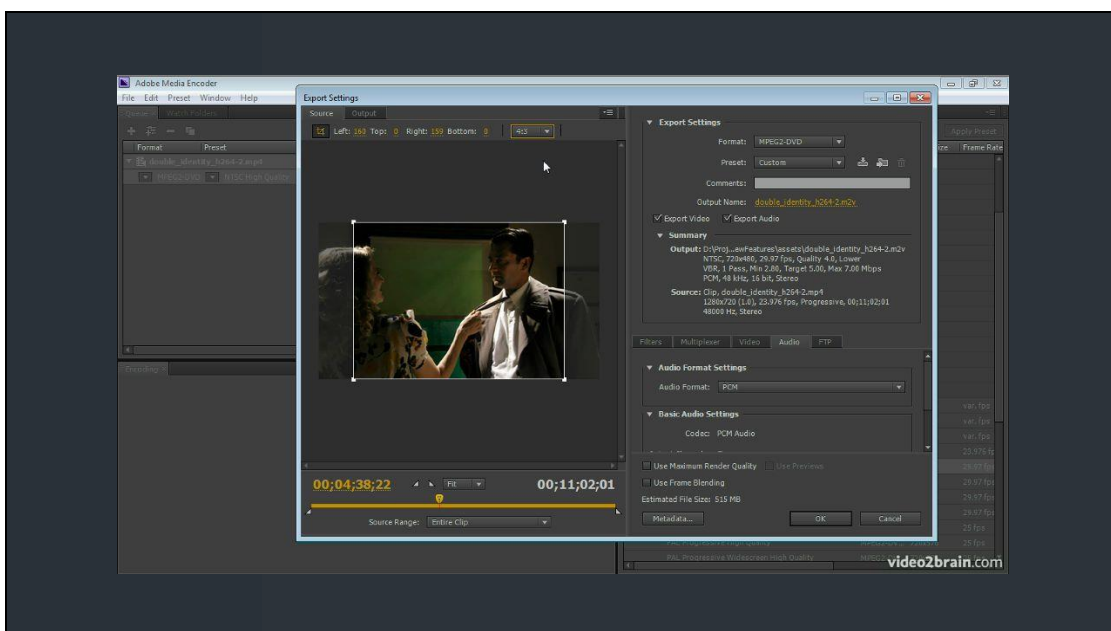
Adobe Media Encoder
File Edit Preset Window Help
Queue × Watch Folders
Format Preset
double_identity_h264-2.mp4
MPEG2-DVD NTSC High Quality
Encoding ×

Export Settings
Source Output
Left: 160 Top: 0 Right: 159 Bottom: 0 4:3
00;04;38;22 Fit 00;11;02;01
Source Range: Entire Clip

Export Settings
Format: MPEG2-DVD
Preset: Custom
Comments:
Output Name: double_identity_h264-2.m2v
Export Video Export Audio
Summary
Output: D:\Proj...ewFeatures\assets\double_identity_h264-2.m2v
NTSC, 720x480, 29.97 fps, Quality 4.0, Lower
VBR, 1 Pass, Min 2.80, Target 5.00, Max 7.00 Mbps
PCM, 48 kHz, 16 bit, Stereo
Source: Clip, double_identity_h264-2.mp4
1280x720 (1.0), 23.976 fps, Progressive, 00;11;02;01
48000 Hz, Stereo
Filters Multiplexer Video Audio FTP
Audio Format Settings
Audio Format: PCM
Basic Audio Settings
Codec: PCM Audio
Use Maximum Render Quality Use Previews
Use Frame Blending
Estimated File Size: 515 MB
Metadata... OK Cancel

Apply Preset
Size Frame Rate
var. fps
var. fps
var. fps
23.976 fps
29.97 fps
29.97 fps
29.97 fps
29.97 fps
25 fps
25 fps
PAL Progressive Widescreen High Quality
video2brain.com